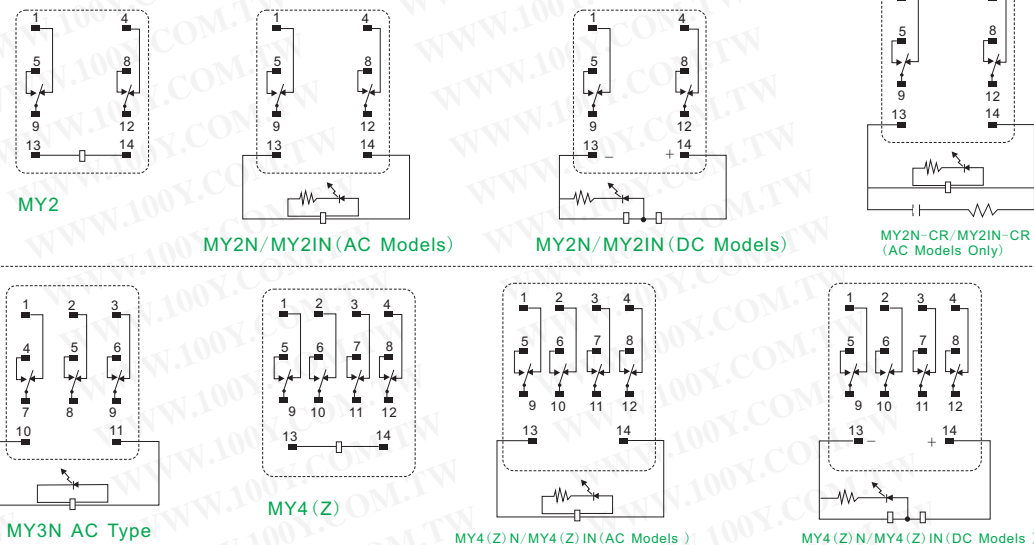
1 4 5 8 9 12 13 14
MY2

1 4 5 8 9 12 13 14
MY2N/MY2IN（AC Models）

1 4 5 8 9 12 13 – + 14
MY2N/MY2IN（DC Models）

5 8 9 12 13 14
MY2N-CR/MY2IN-CR
（AC Models Only）

1 2 3 4 5 6 7 8 9 10 11
MY3N AC Type

1 2 3 4 5 6 7 8 9 10 11 12 13 14
MY4（Z）

1 2 3 4 5 6 7 8 9 10 11 12 13 14
MY4（Z）N/MY4（Z）IN（AC Models）

1 2 3 4 5 6 7 8 9 10 11 12 13 – + 14
MY4（Z）N/MY4（Z）IN（DC Models）

WWW.100Y.COM.TW